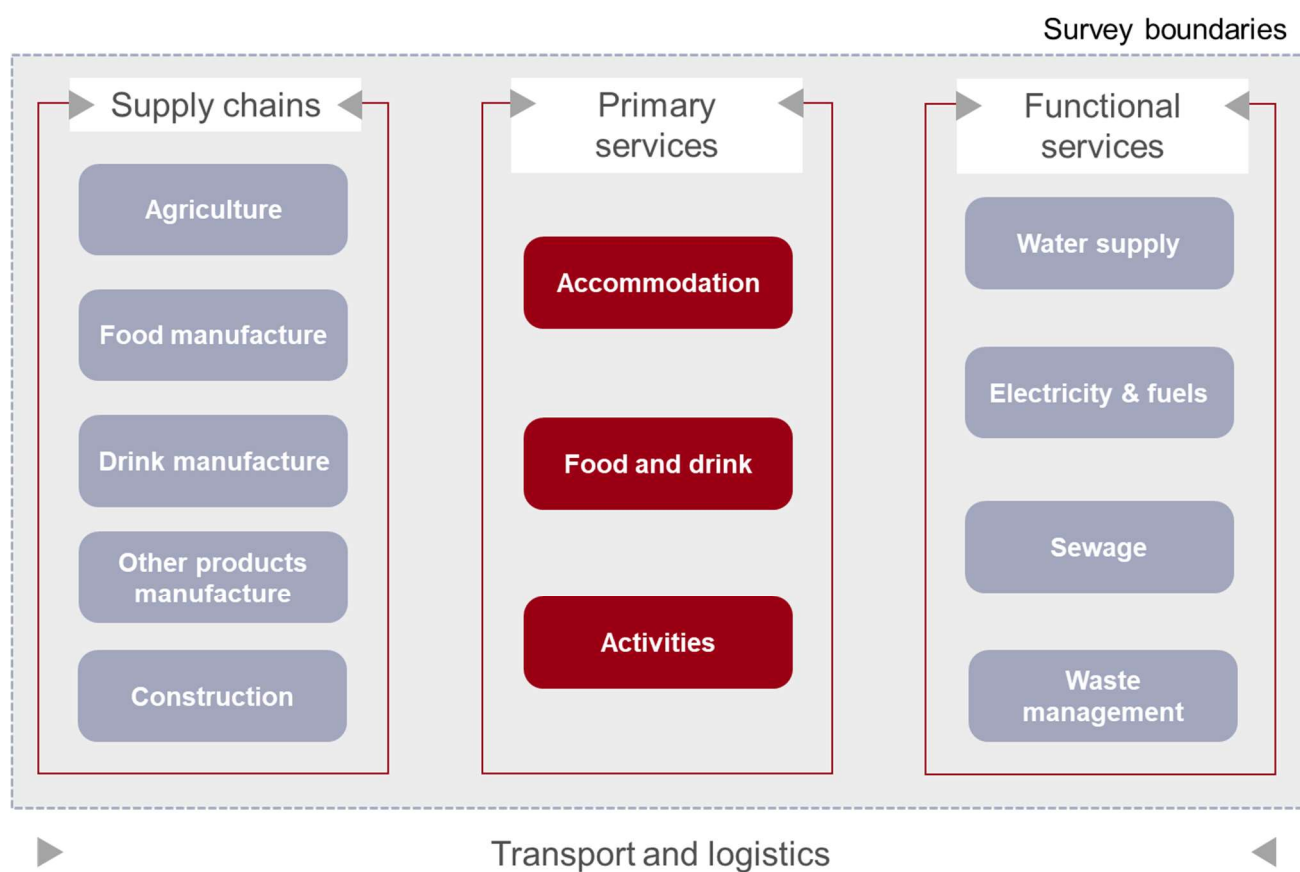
Survey boundaries

Supply chains

Agriculture

Food manufacture

Drink manufacture

Other products manufacture

Construction

Primary services

Accommodation

Food and drink

Activities

Functional services

Water supply

Electricity & fuels

Sewage

Waste management

Transport and logistics